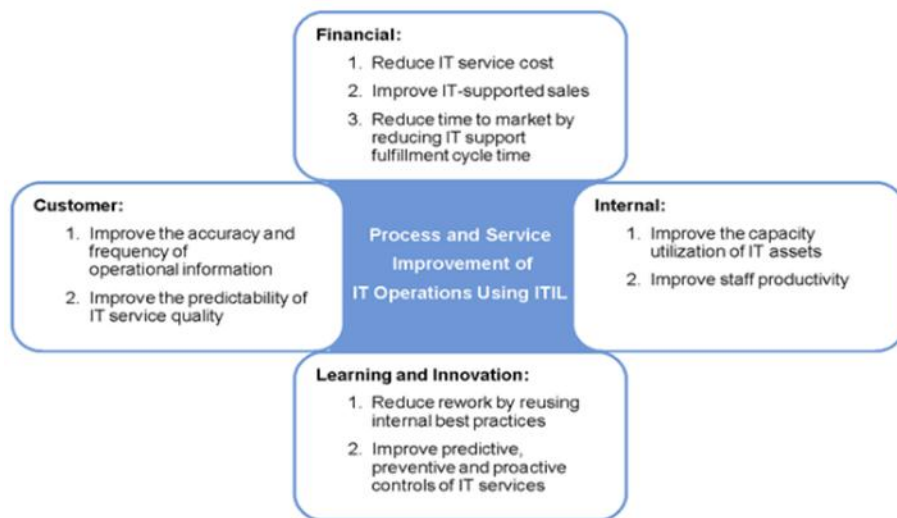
Financial:

1. Reduce IT service cost
2. Improve IT-supported sales
3. Reduce time to market by reducing IT support fulfillment cycle time

Customer:

1. Improve the accuracy and frequency of operational information
2. Improve the predictability of IT service quality

Process and Service Improvement of IT Operations Using ITIL

Internal:

1. Improve the capacity utilization of IT assets
2. Improve staff productivity

Learning and Innovation:

1. Reduce rework by reusing internal best practices
2. Improve predictive, preventive and proactive controls of IT services